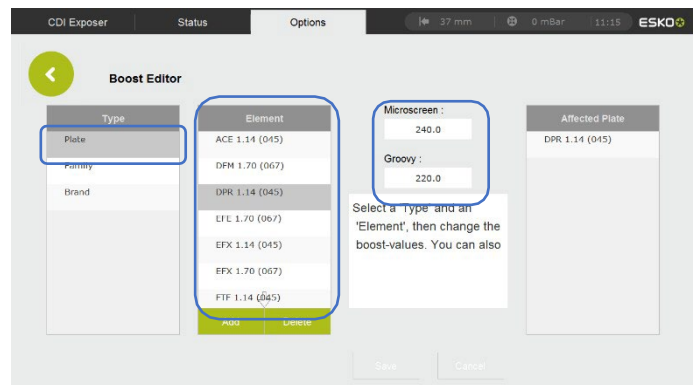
CDI Exposer

Status

Options

37 mm

0 mBar

11:15

ESKO

Boost Editor

Type

Plate

Family

Brand

Element

ACE 1.14 (045)

DFM 1.70 (067)

DPR 1.14 (045)

EFE 1.70 (067)

EFX 1.14 (045)

EFX 1.70 (067)

FTF 1.14 (045)

Add

Delete

Microscreen :

240.0

Groovy :

220.0

Select a 'Type' and an 'Element', then change the boost-values. You can also

Affected Plate

DPR 1.14 (045)

Save

Cancel